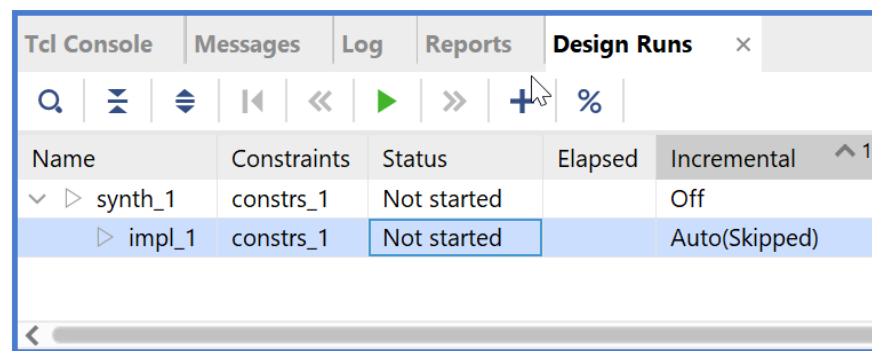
Tcl Console | Messages | Log | Reports | Design Runs ×

%

| Name | Constraints | Status | Elapsed | Incremental |
|---|---|---|---|---|
| synth_1 | constrs_1 | Not started | | Off |
| impl_1 | constrs_1 | Not started | | Auto(Skipped) |